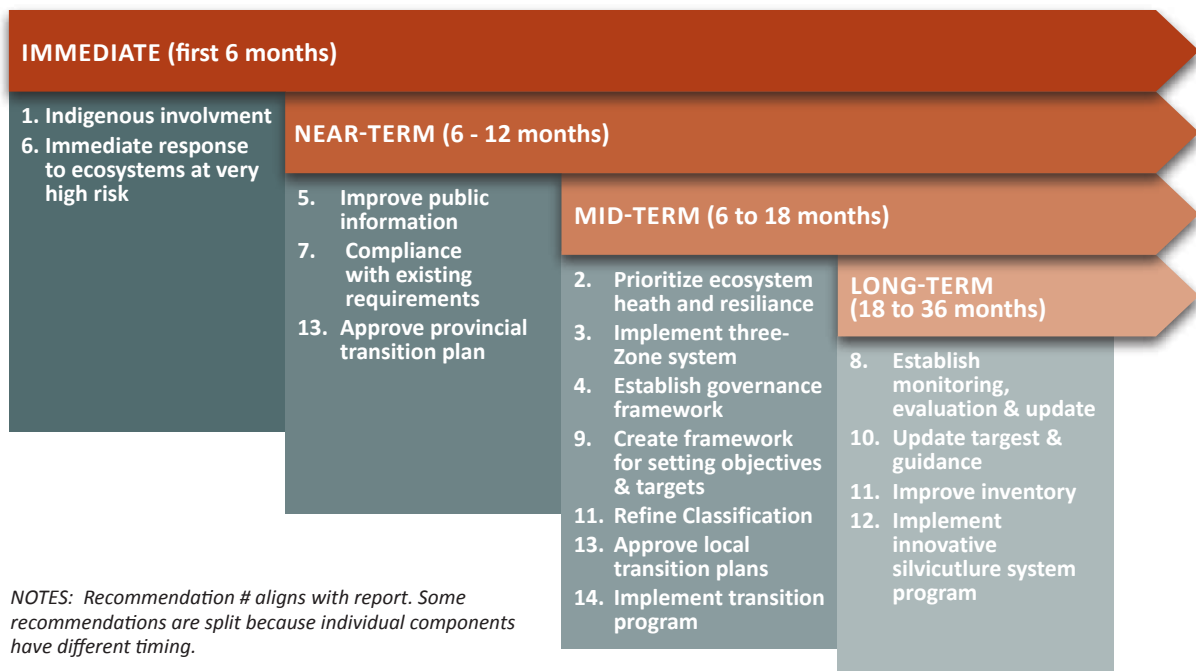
IMMEDIATE (first 6 months)

1. Indigenous involvment
6. Immediate response to ecosystems at very high risk

NEAR-TERM (6 - 12 months)

5. Improve public information
7. Compliance with existing requirements
13. Approve provincial transition plan

MID-TERM (6 to 18 months)

2. Prioritize ecosystem heath and resiliance
3. Implement three-Zone system
4. Establish governance framework
9. Create framework for setting objectives & targets
11. Refine Classification
13. Approve local transition plans
14. Implement transition program

LONG-TERM (18 to 36 months)

8. Establish monitoring, evaluation & update
10. Update targest & guidance
11. Improve inventory
12. Implement innovative silvicutlure system program

NOTES: Recommendation # aligns with report. Some recommendations are split because individual components have different timing.